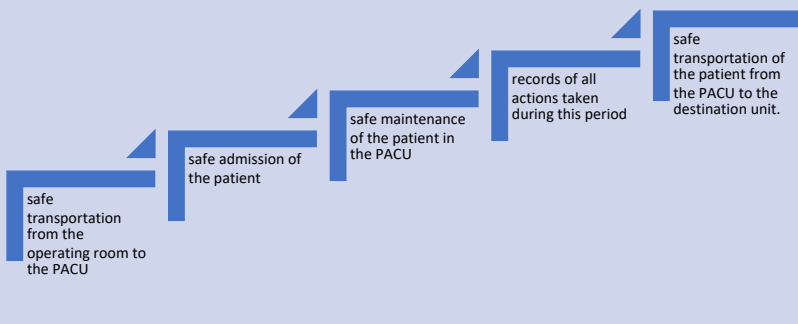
safe transportation from the operating room to the PACU

safe admission of the patient

safe maintenance of the patient in the PACU

records of all actions taken during this period

safe transportation of the patient from the PACU to the destination unit.